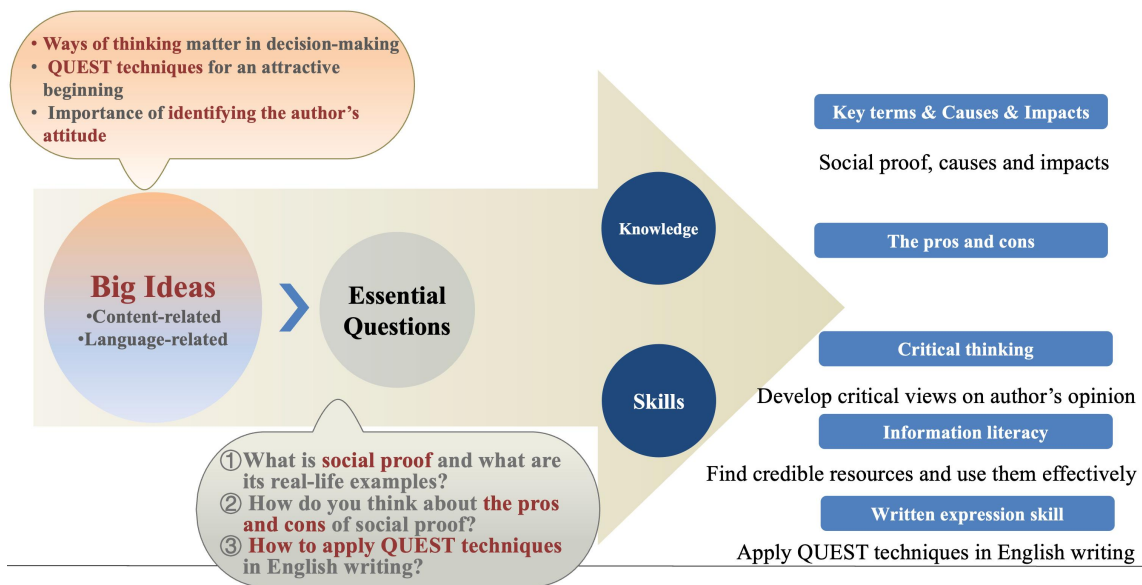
• Ways of thinking matter in decision-making
• QUEST techniques for an attractive beginning
• Importance of identifying the author's attitude

Big Ideas
•Content-related
•Language-related

Essential Questions

①What is social proof and what are its real-life examples?
② How do you think about the pros and cons of social proof?
③ How to apply QUEST techniques in English writing?

Knowledge

Skills

Key terms & Causes & Impacts

Social proof, causes and impacts

The pros and cons

Critical thinking

Develop critical views on author's opinion

Information literacy

Find credible resources and use them effectively

Written expression skill

Apply QUEST techniques in English writing